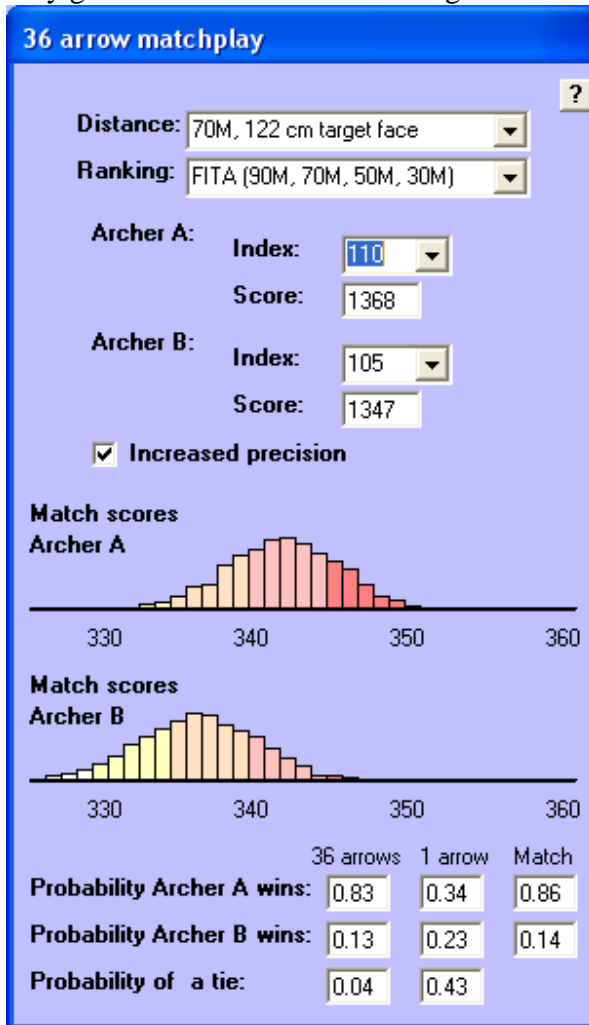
36 arrow matchplay

?

Distance: 70M, 122 cm target face

Ranking: FITA (90M, 70M, 50M, 30M)

Archer A: Index: 110
Score: 1368

Archer B: Index: 105
Score: 1347

Increased precision

Match scores
Archer A

330 340 350 360

Match scores
Archer B

330 340 350 360

| | 36 arrows | 1 arrow | Match |
|---|---|---|---|
| Probability Archer A wins: | 0.83 | 0.34 | 0.86 |
| Probability Archer B wins: | 0.13 | 0.23 | 0.14 |
| Probability of a tie: | 0.04 | 0.43 | |